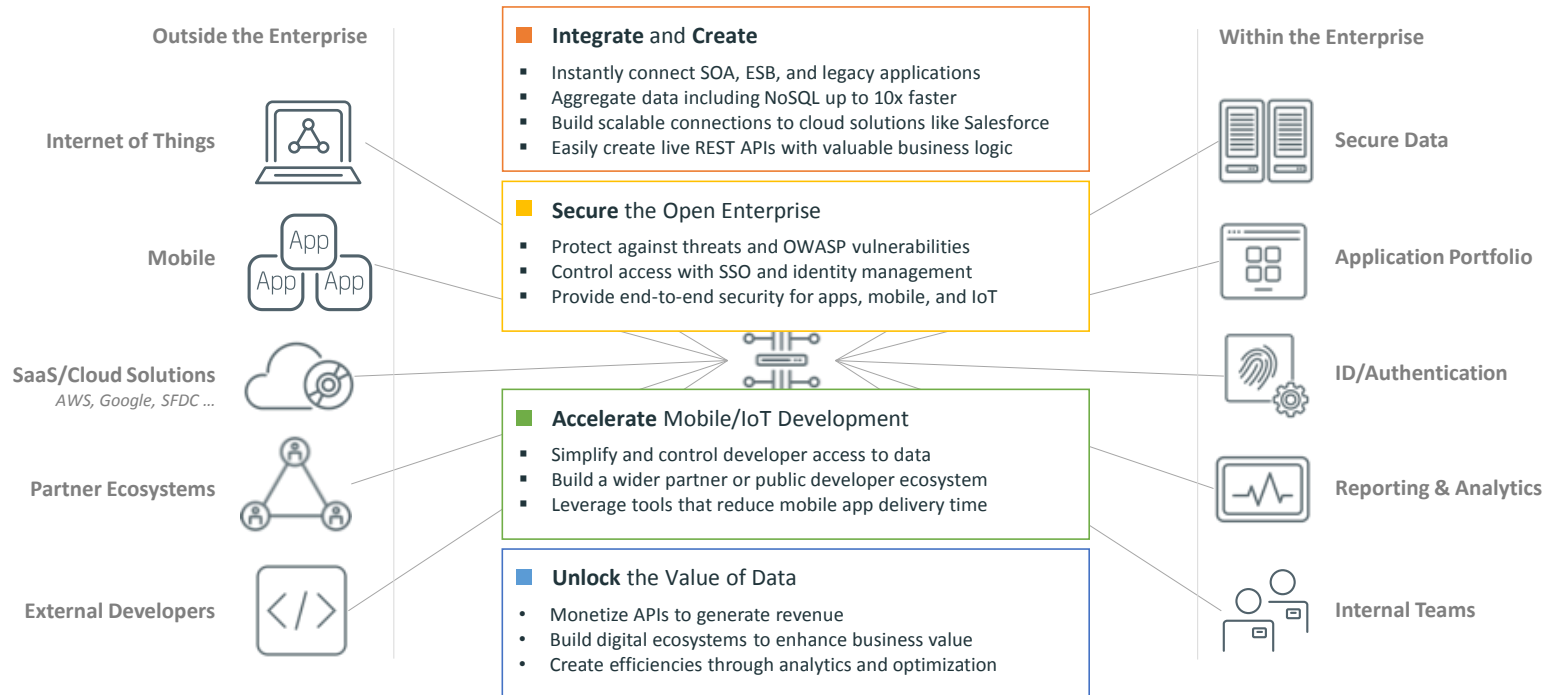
Outside the Enterprise

Internet of Things

Mobile

App
App
App

SaaS/Cloud Solutions
AWS, Google, SFDC ...

Partner Ecosystems

External Developers

Integrate and Create

- Instantly connect SOA, ESB, and legacy applications
- Aggregate data including NoSQL up to 10x faster
- Build scalable connections to cloud solutions like Salesforce
- Easily create live REST APIs with valuable business logic

Secure the Open Enterprise

- Protect against threats and OWASP vulnerabilities
- Control access with SSO and identity management
- Provide end-to-end security for apps, mobile, and IoT

Accelerate Mobile/IoT Development

- Simplify and control developer access to data
- Build a wider partner or public developer ecosystem
- Leverage tools that reduce mobile app delivery time

Unlock the Value of Data

- Monetize APIs to generate revenue
- Build digital ecosystems to enhance business value
- Create efficiencies through analytics and optimization

Within the Enterprise

Secure Data

Application Portfolio

ID/Authentication

Reporting & Analytics

Internal Teams